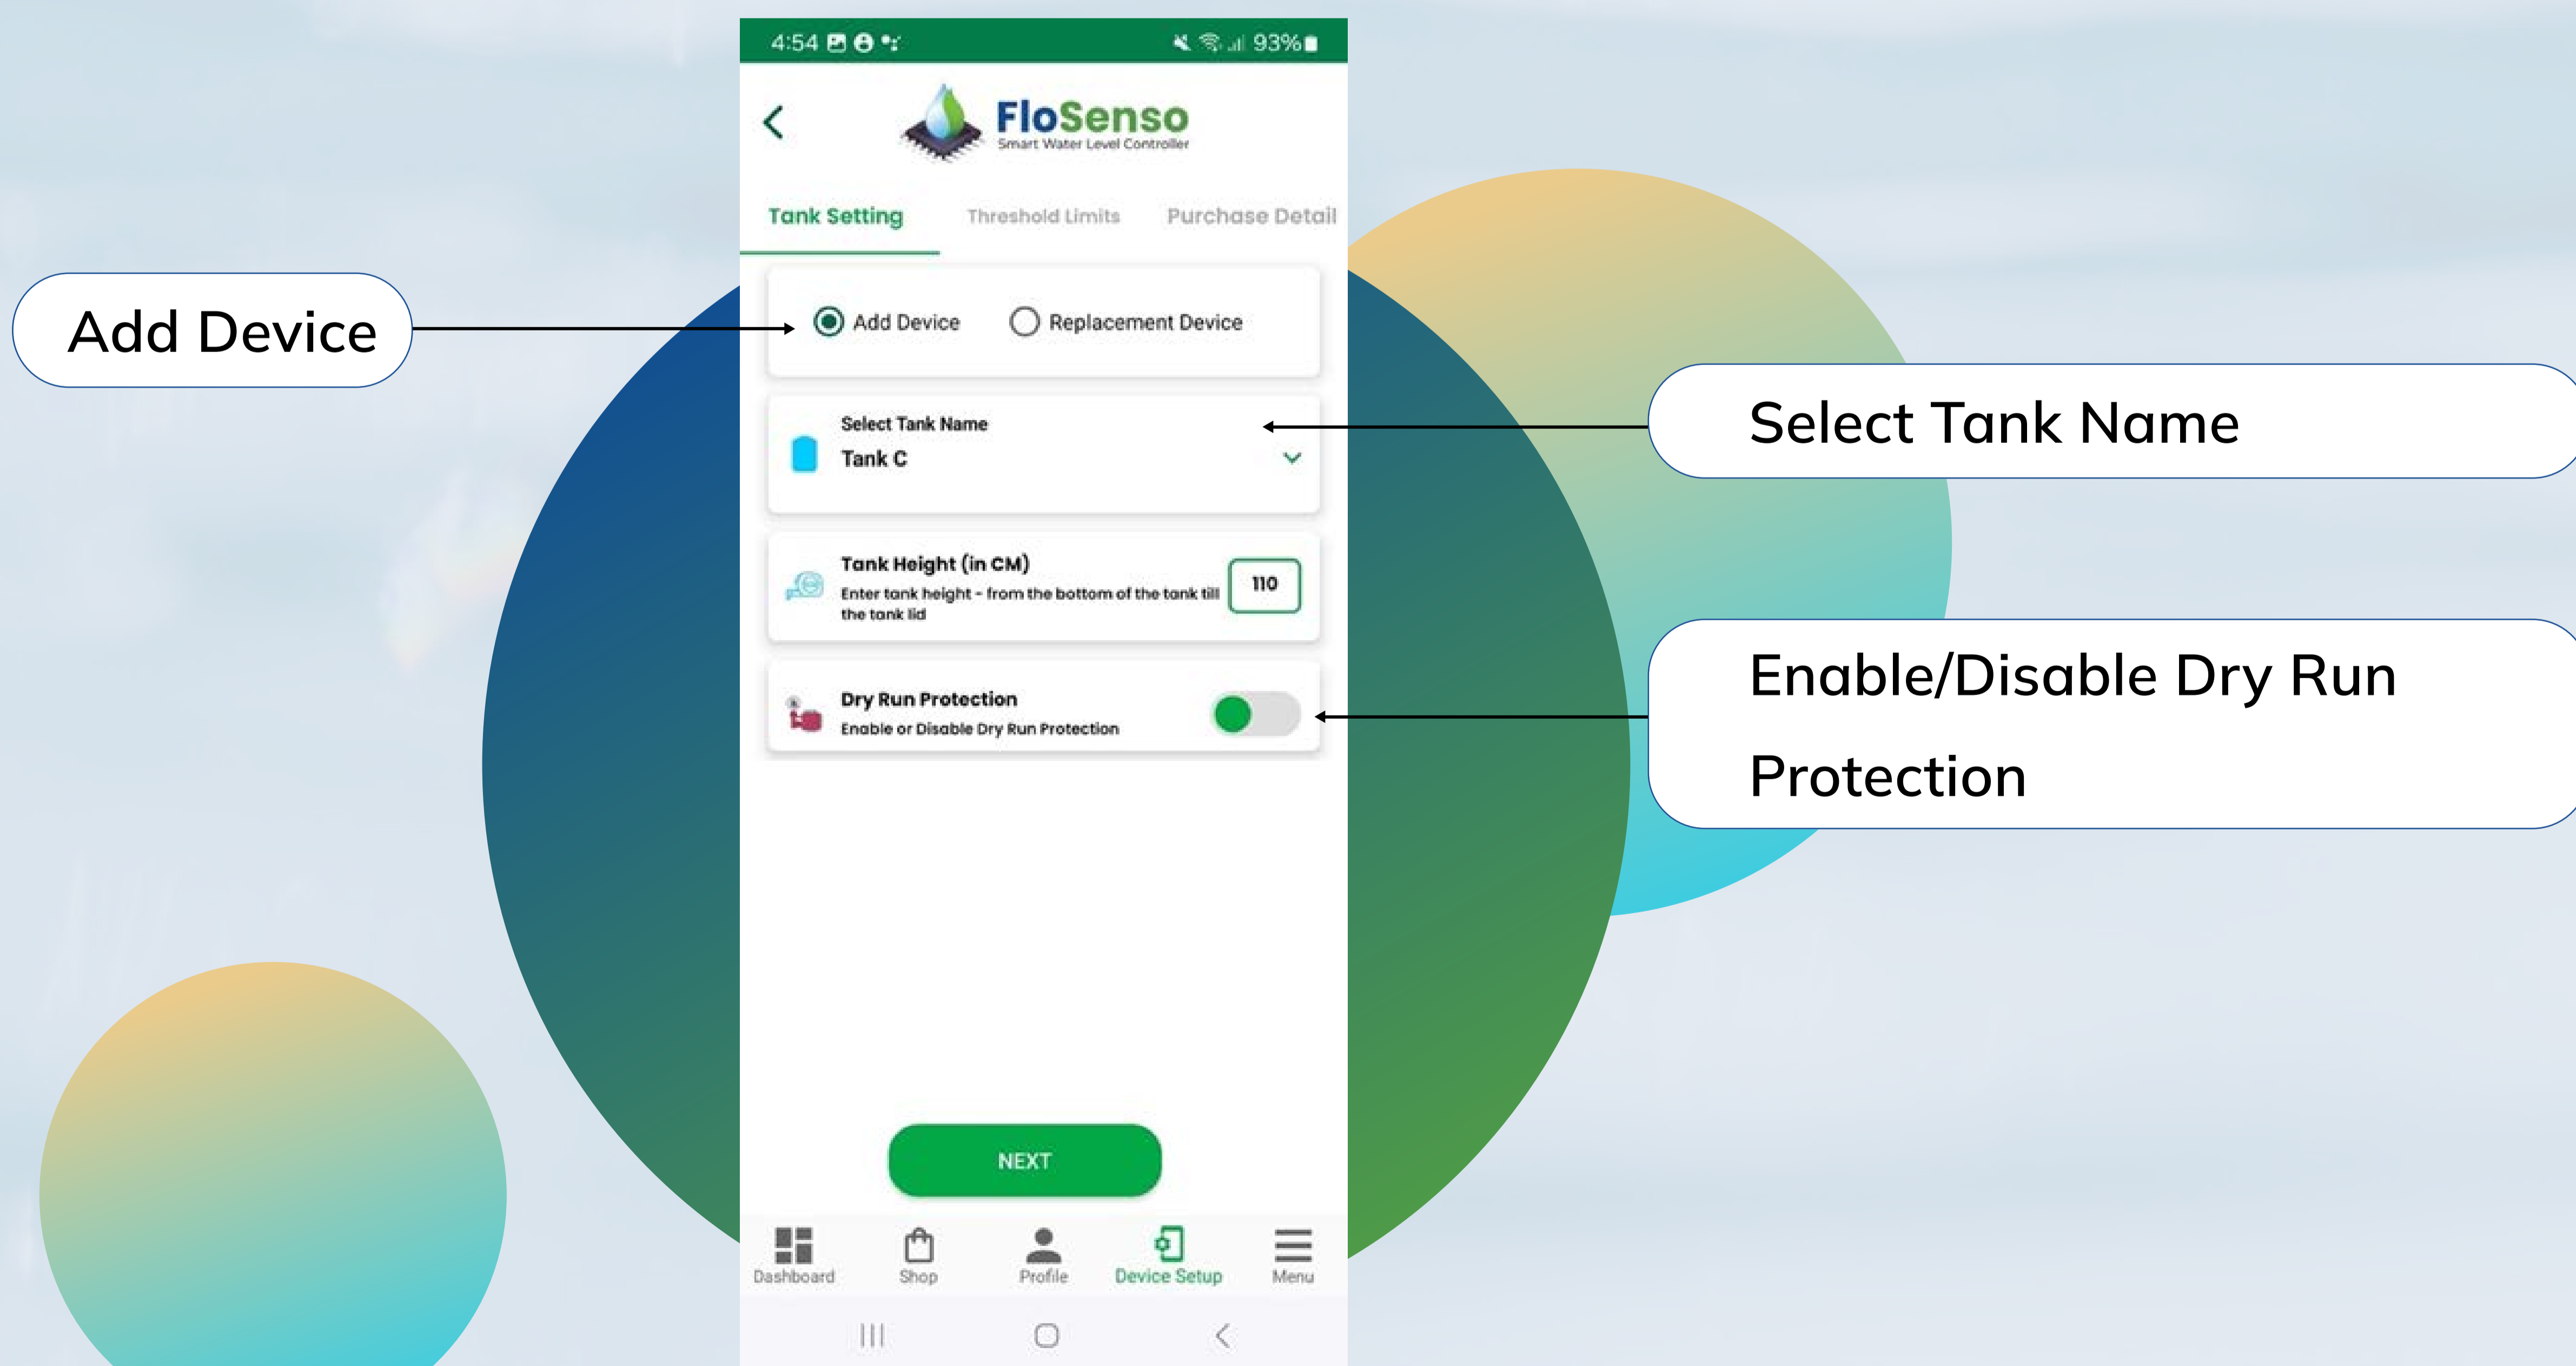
Add Device

4:54 93%

FloSenso
Smart Water Level Controller

Tank Setting Threshold Limits Purchase Detail

Add Device Replacement Device

Select Tank Name
Tank C

Tank Height (in CM)
Enter tank height - from the bottom of the tank till the tank lid
110

Dry Run Protection
Enable or Disable Dry Run Protection

NEXT

Dashboard Shop Profile Device Setup Menu

Select Tank Name

Enable/Disable Dry Run Protection